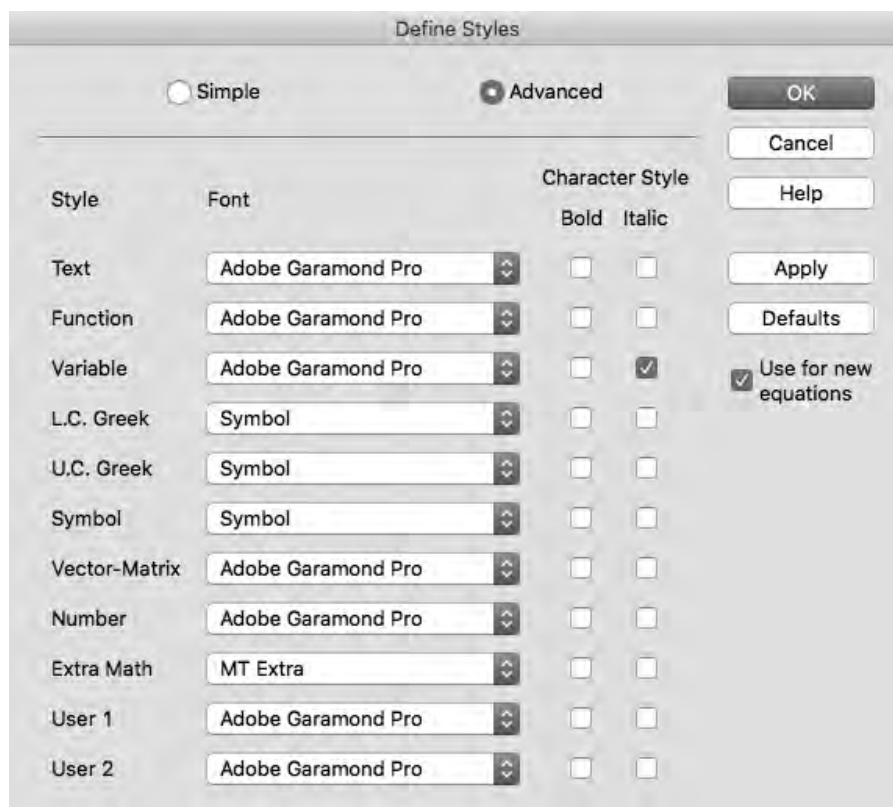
Define Styles

Simple

Advanced

OK

Cancel

Help

Apply

Defaults

Use for new equations

| Style | Font | Character Style Bold | Character Style Italic |
|---|---|---|---|
| Text | Adobe Garamond Pro | | |
| Function | Adobe Garamond Pro | | |
| Variable | Adobe Garamond Pro | | ✓ |
| L.C. Greek | Symbol | | |
| U.C. Greek | Symbol | | |
| Symbol | Symbol | | |
| Vector-Matrix | Adobe Garamond Pro | | |
| Number | Adobe Garamond Pro | | |
| Extra Math | MT Extra | | |
| User 1 | Adobe Garamond Pro | | |
| User 2 | Adobe Garamond Pro | | |